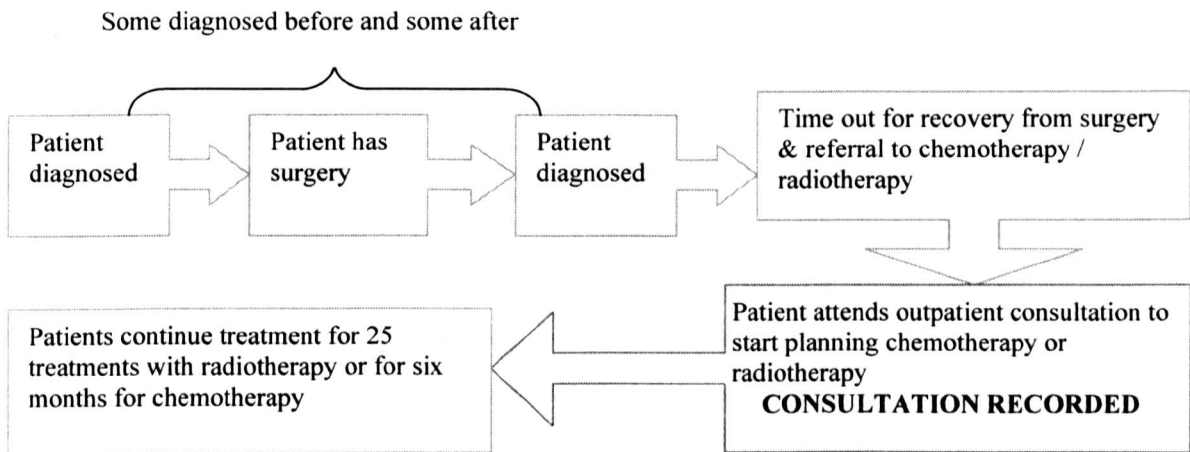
Some diagnosed before and some after

Patient diagnosed

Patient has surgery

Patient diagnosed

Time out for recovery from surgery & referral to chemotherapy / radiotherapy

Patient attends outpatient consultation to start planning chemotherapy or radiotherapy
CONSULTATION RECORDED

Patients continue treatment for 25 treatments with radiotherapy or for six months for chemotherapy